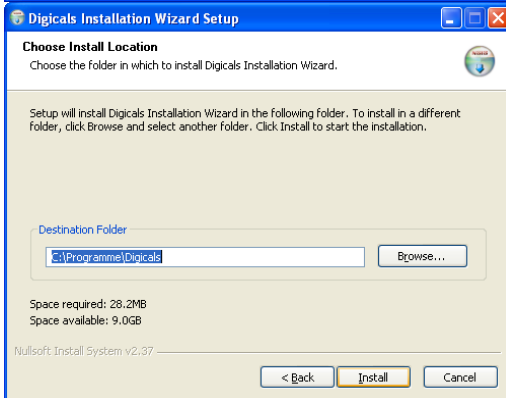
Digicals Installation Wizard Setup

Choose Install Location
Choose the folder in which to install Digicals Installation Wizard.

Setup will install Digicals Installation Wizard in the following folder. To install in a different folder, click Browse and select another folder. Click Install to start the installation.

Destination Folder
C:\Programme\Digicals
Browse...

Space required: 28.2MB
Space available: 9.0GB

Nullsoft Install System v2.37

< Back
Install
Cancel